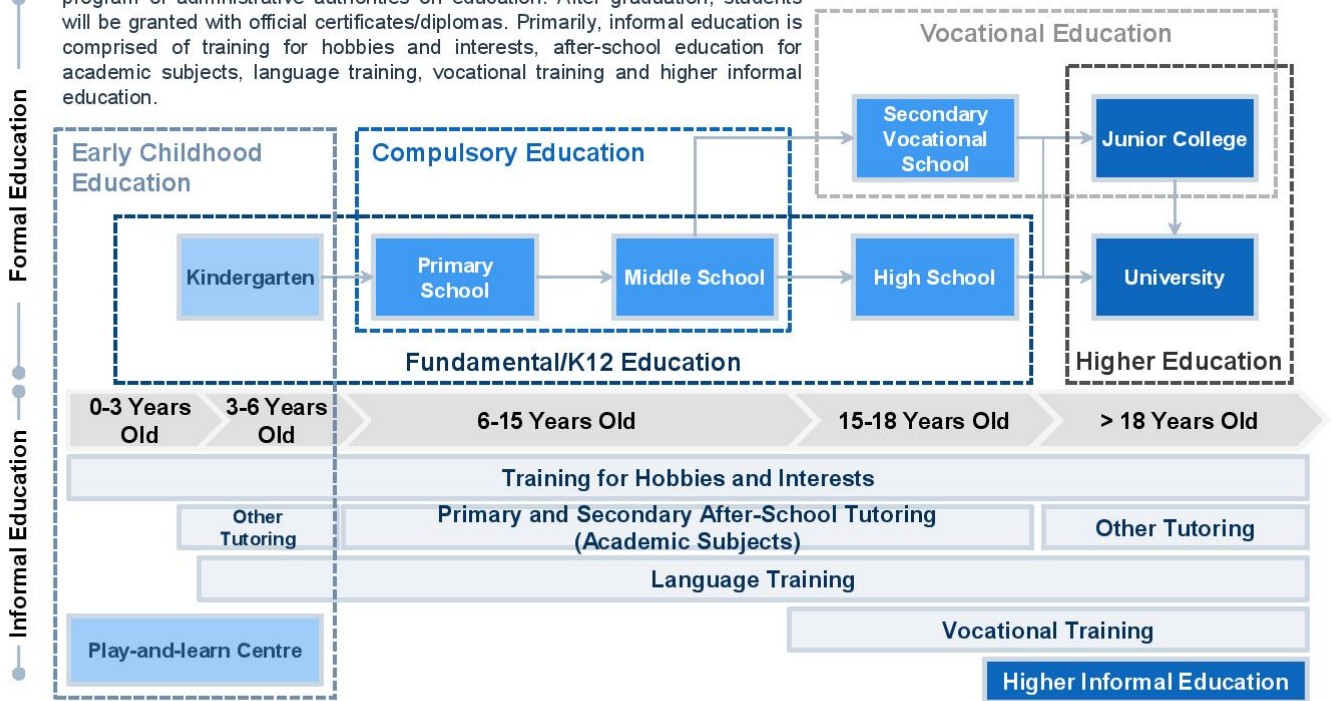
program of administrative authorities on education. After graduation, students will be granted with official certificates/diplomas. Primarily, informal education is comprised of training for hobbies and interests, after-school education for academic subjects, language training, vocational training and higher informal education.

Formal Education

Informal Education

Vocational Education

Early Childhood Education

Compulsory Education

Secondary Vocational School

Junior College

Kindergarten

Primary School

Middle School

High School

University

Fundamental/K12 Education

Higher Education

0-3 Years Old

3-6 Years Old

6-15 Years Old

15-18 Years Old

> 18 Years Old

Training for Hobbies and Interests

Other Tutoring

Primary and Secondary After-School Tutoring (Academic Subjects)

Other Tutoring

Language Training

Vocational Training

Play-and-learn Centre

Higher Informal Education